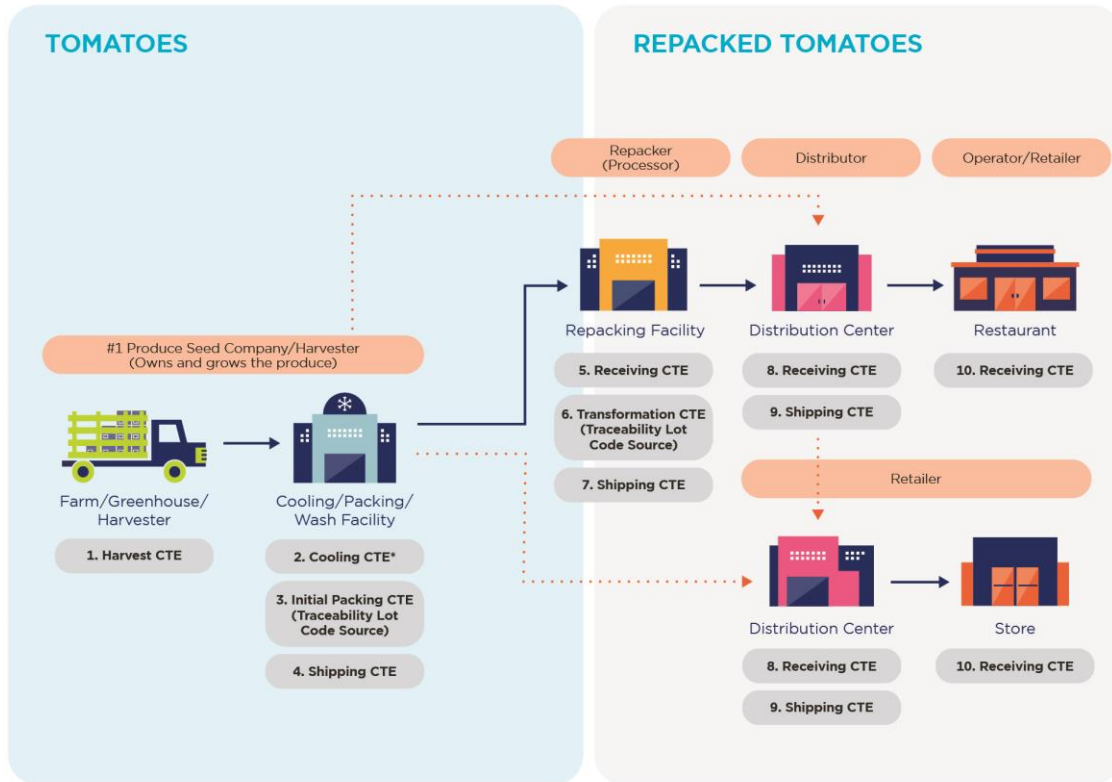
TOMATOES

REPACKED TOMATOES

Repacker (Processor)

Distributor

Operator/Retailer

#1 Produce Seed Company/Harvester (Owns and grows the produce)

Farm/Greenhouse/ Harvester

1. Harvest CTE

Cooling/Packing/ Wash Facility

2. Cooling CTE*

3. Initial Packing CTE (Traceability Lot Code Source)

4. Shipping CTE

Repacking Facility

5. Receiving CTE

6. Transformation CTE (Traceability Lot Code Source)

7. Shipping CTE

Distribution Center

8. Receiving CTE

9. Shipping CTE

Restaurant

10. Receiving CTE

Retailer

Distribution Center

8. Receiving CTE

9. Shipping CTE

Store

10. Receiving CTE